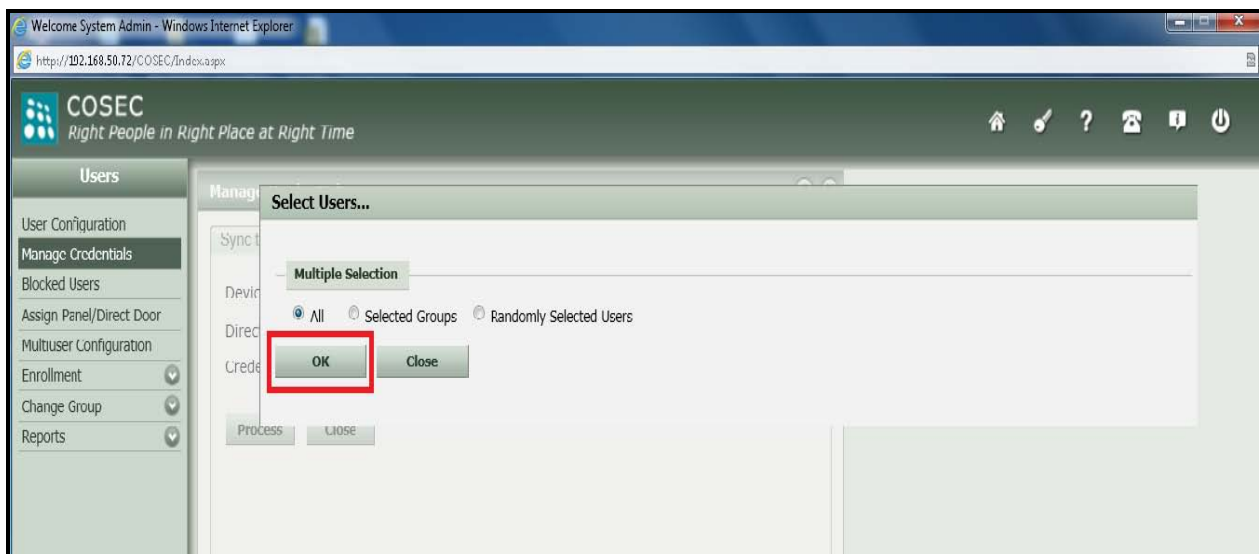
Welcome System Admin - Windows Internet Explorer

http://192.168.50.72/COSEC/Index.aspx

COSEC
Right People in Right Place at Right Time

Users

User Configuration
Manage Credentials
Blocked Users
Assign Panel/Direct Door
Multiuser Configuration
Enrollment
Change Group
Reports

Manag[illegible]

Sync t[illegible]

Devic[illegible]

Direct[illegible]

Crede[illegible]

Process Close

Select Users...

Multiple Selection

All Selected Groups Randomly Selected Users

OK Close